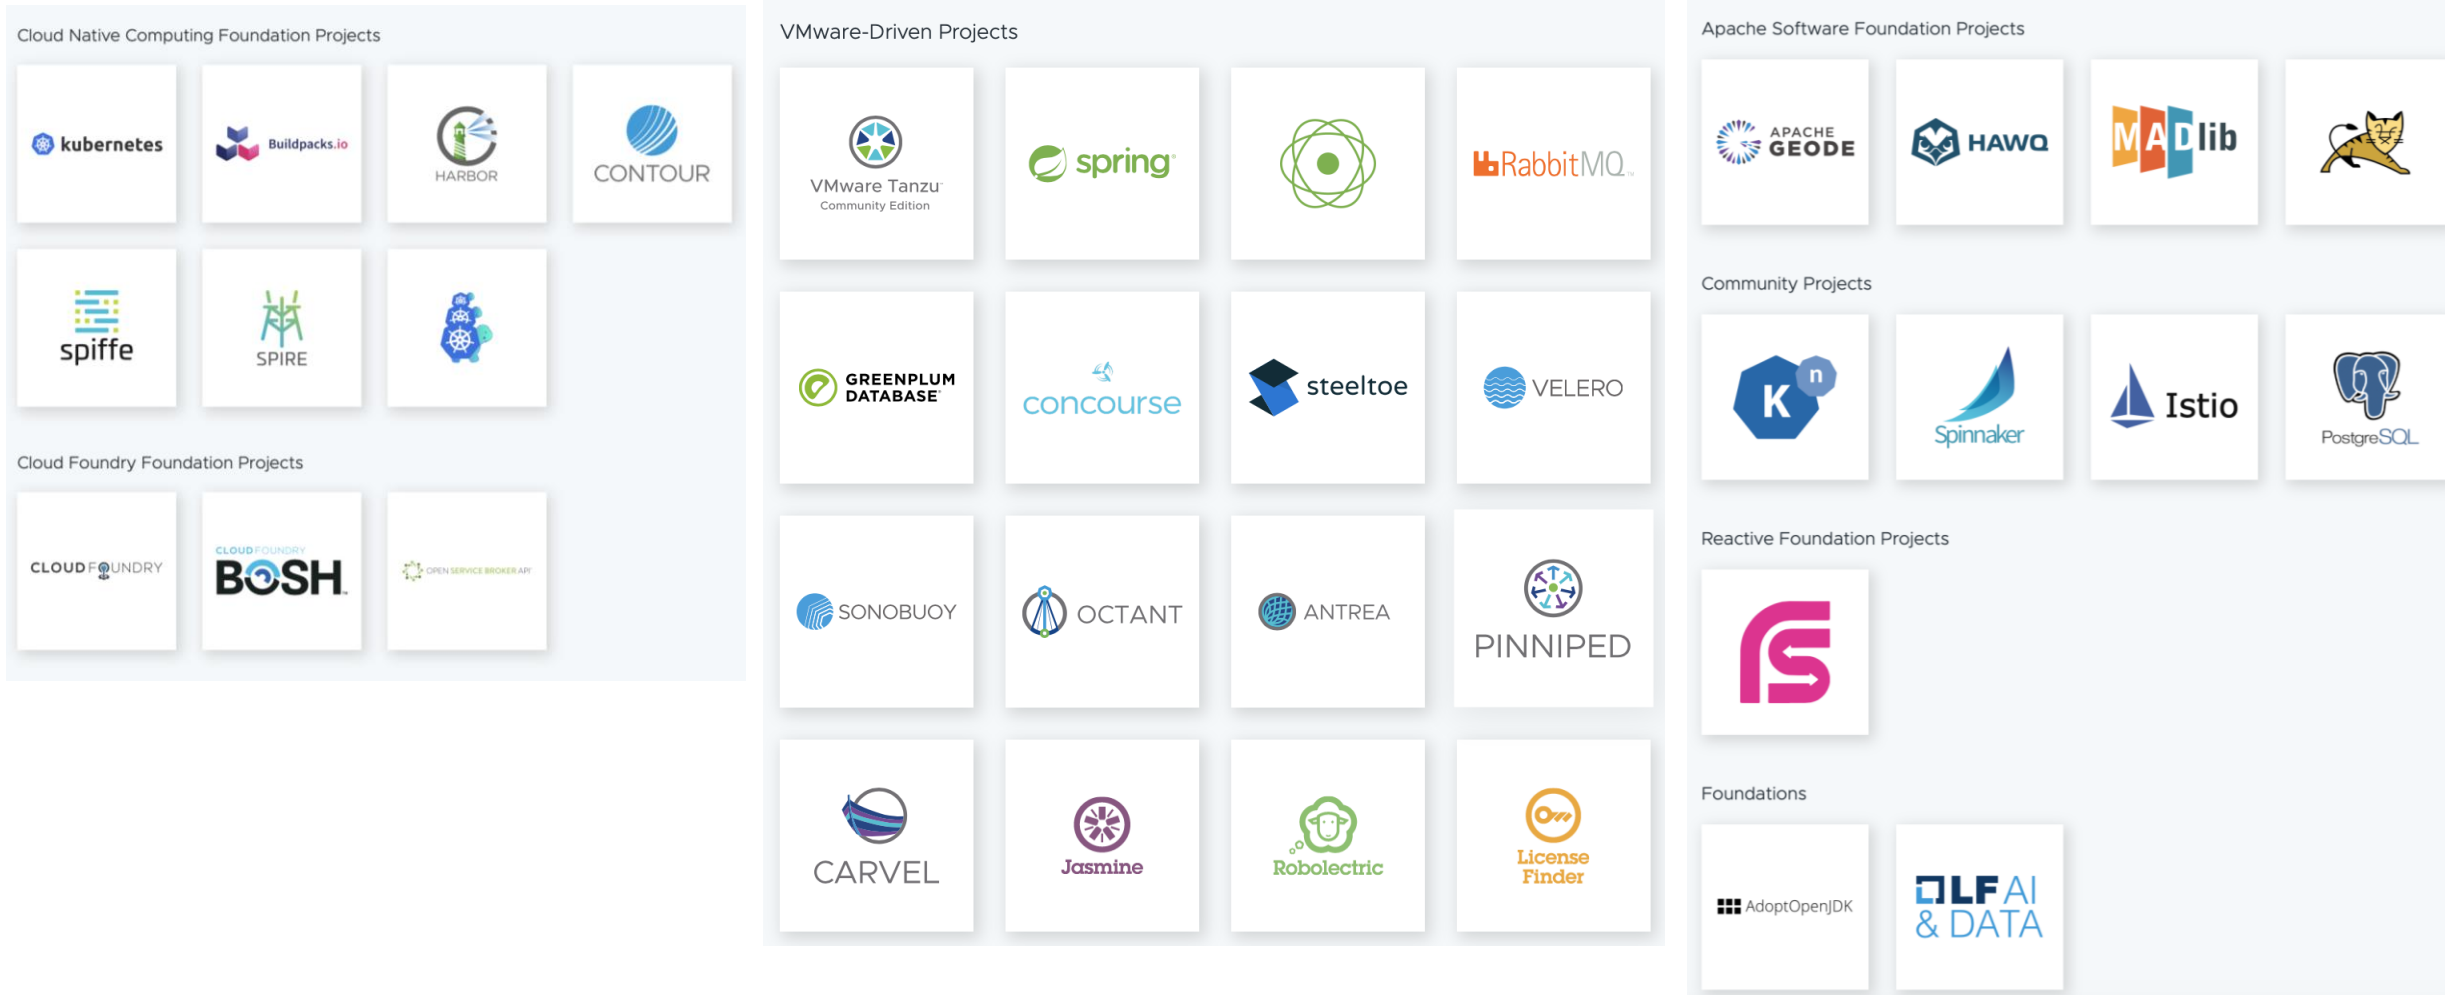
Cloud Native Computing Foundation Projects

kubernetes

Buildpacks.io

HARBOR

CONTOUR

spiffe

SPIRE

Cloud Foundry Foundation Projects

CLOUD FOUNDRY

CLOUD FOUNDRY BOSH

OPEN SERVICE BROKER API

VMware-Driven Projects

VMware Tanzu Community Edition

spring

RabbitMQ

GREENPLUM DATABASE

concourse

steeltoe

VELERO

SONOBUOY

OCTANT

ANTREA

PINNIPED

CARVEL

Jasmine

Robolectric

License Finder

Apache Software Foundation Projects

APACHE GEODE

HAWQ

MADlib

Community Projects

K n

Spinnaker

Istio

PostgreSQL

Reactive Foundation Projects

Foundations

AdoptOpenJDK

LF AI & DATA